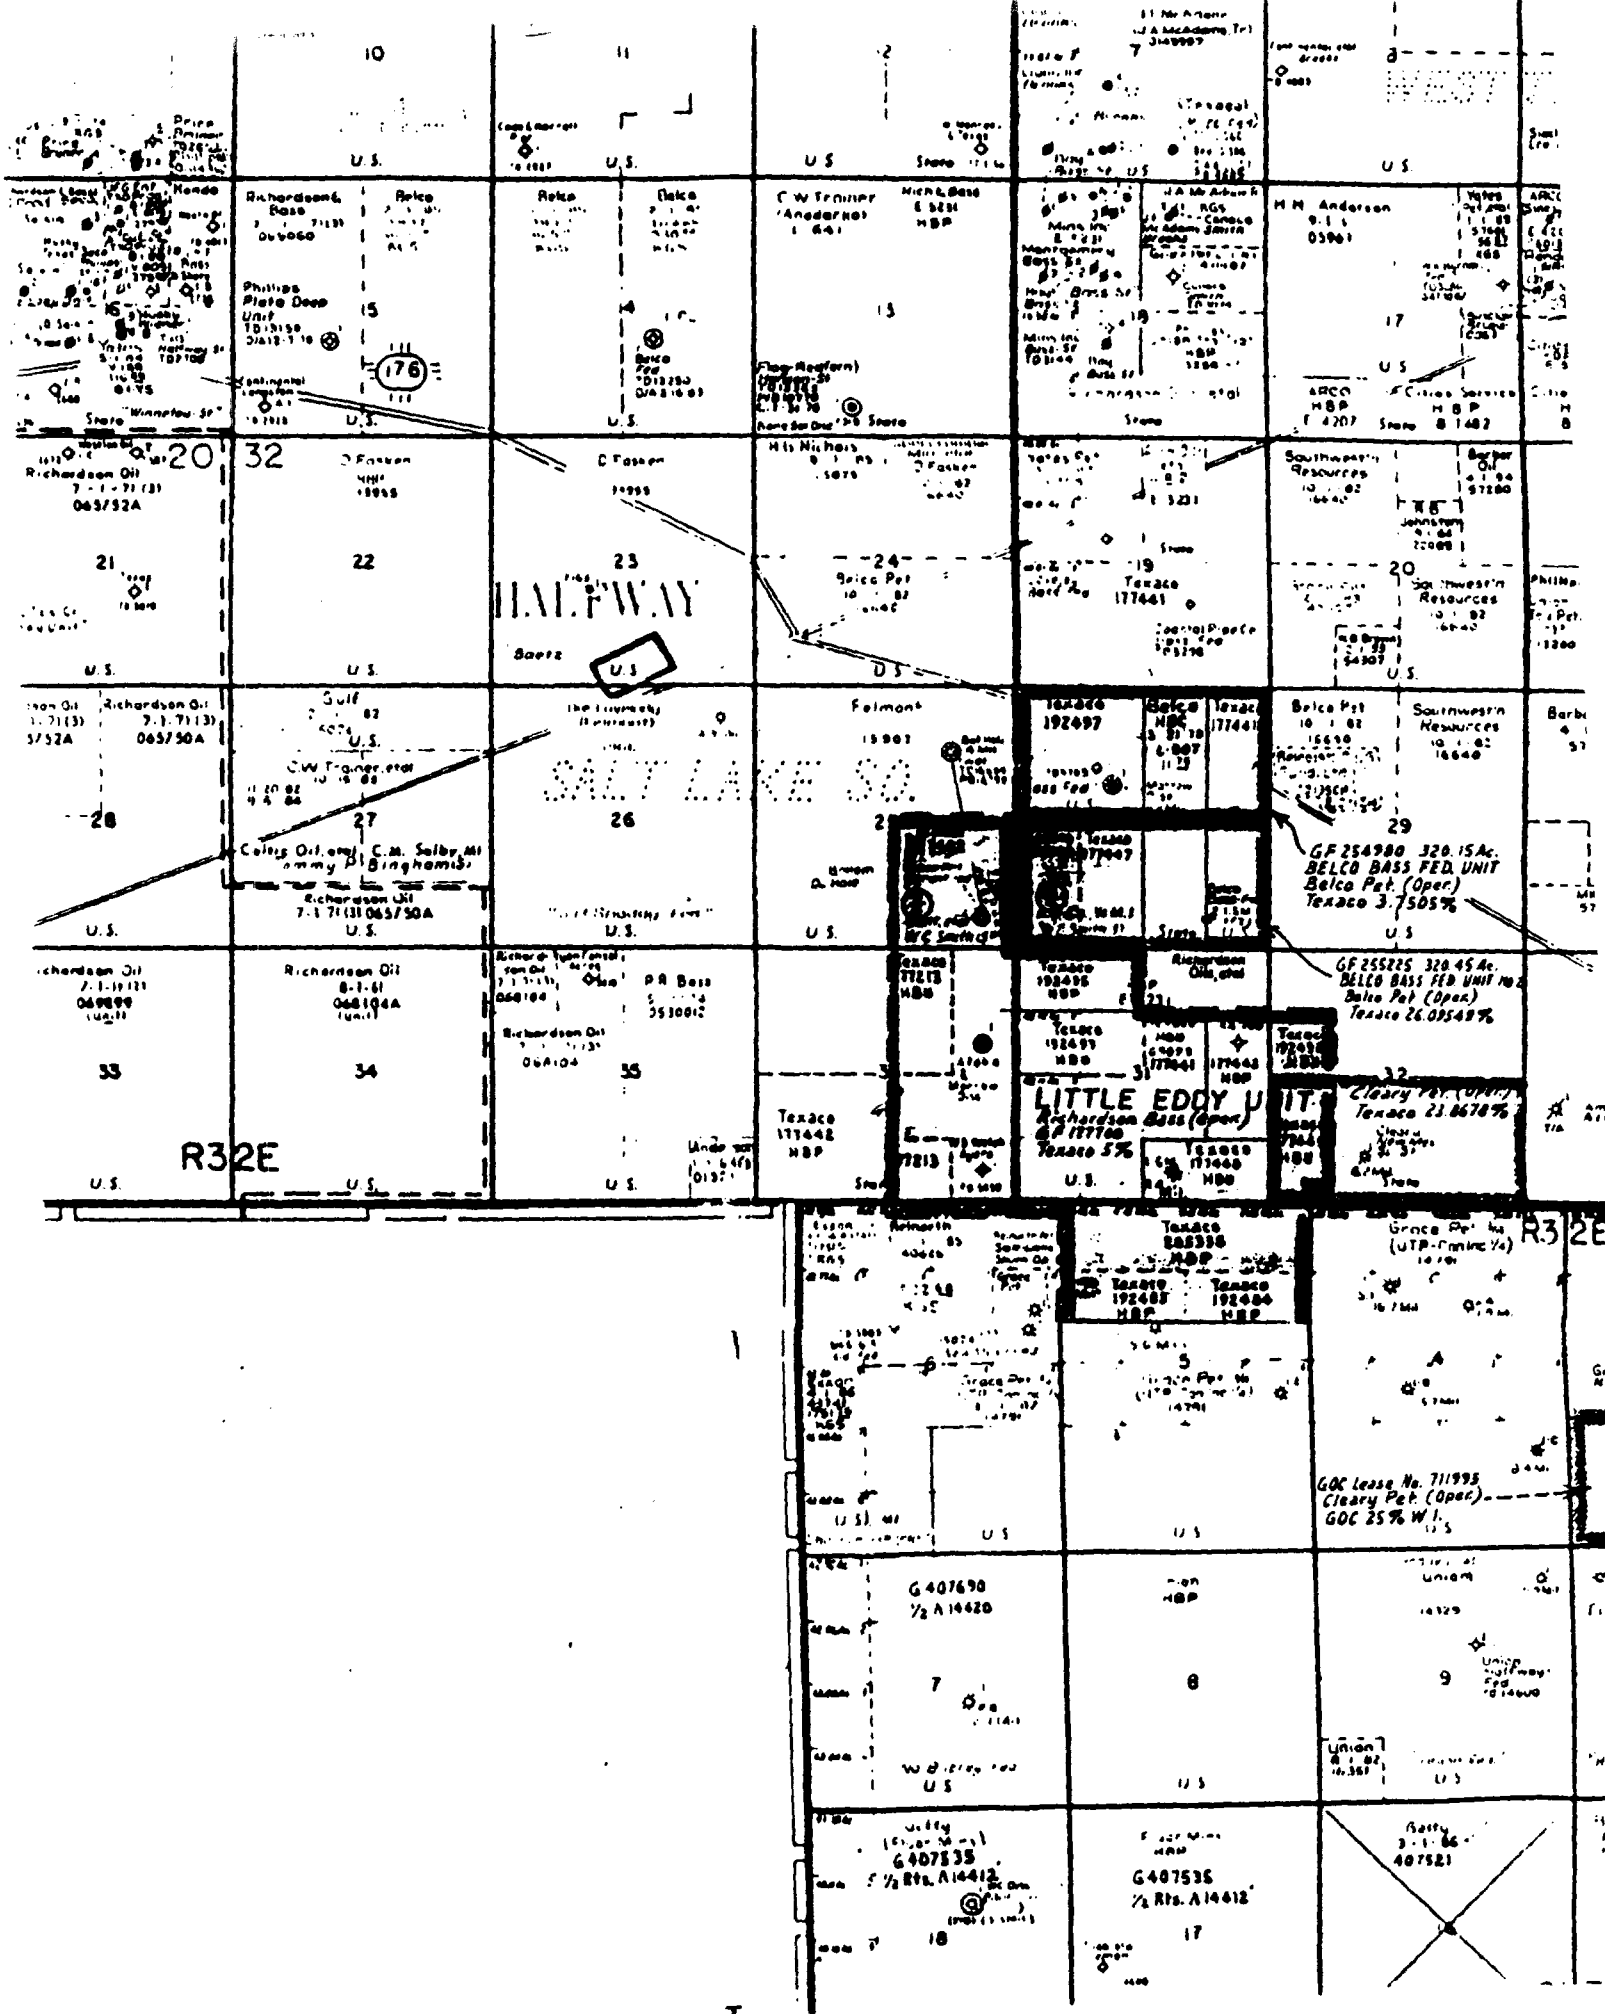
10

11

12

7

8

U.S.

U.S.

U.S.

State

U.S.

U.S.

Richardson & Bass

Belco

Belco

Belco

C.W. Trainer (Anadarko)

Rich & Bass

HBP

H.H. Anderson

05961

Phillips Plata Deep Unit

15

14

13

18

17

176

Belco Fed

Flag-Redfern

ARCO HBP

Cities Service HBP

State

"Winnafou St"

U.S.

U.S.

State

20

32

Richardson Oil 7-1-71 (3) 065752A

D Fasken

D Fasken

H.S. Nichols

Yates Pet

Southwestern Resources

Barber Oil

21

22

23

24

19

20

HALFWAY

Baetz

U.S.

Belco Pet

Texaco 177441

Southwestern Resources

Phillips

U.S.

U.S.

U.S.

U.S.

Richardson Oil 7-1-71 (3) 065750A

Gulf

U.S.

Felmont

Texaco 192497

Belco HBP

Texaco 177441

Belco Pet

Southwestern Resources

Barber

C.W. Trainer, etal

SALT LAKE SO.

28

27

26

29

Celtic Oil, etal

C.M. Selby, MI

Binghami

Richardson Oil 7-1-71 (3) 065750A

GF 254980 320.15 Ac. BELCO BASS FED. UNIT Belco Pet. (Oper.) Texaco 3.7505%

U.S.

U.S.

U.S.

U.S.

State

Richardson Oil 7-1-71 (3) 068099 (unit)

Richardson Oil 8-1-61 068104A (unit)

Richardson Oil

P.R. Bass

Texaco 177215 HBP

Texaco 192496 HBP

Richardson Oil, etal

GF 255225 320.45 Ac. BELCO BASS FED UNIT Belco Pet (Oper) Texaco 26.0954%

33

34

35

Texaco 192493 HBP

Texaco 177442 HBP

Texaco 192494

32

LITTLE EDDY UNIT

Richardson Bass (Oper)

GF 177760

Texaco 5%

Cleary Pet. (Oper.)

Texaco 23.8678%

Texaco 177442 HBP

R32E

U.S.

U.S.

U.S.

U.S.

Texaco 177440 HBP

State

Texaco 865336 HBP

Grace Pet

R32E

Texaco 192483 HBP

Texaco 192484 HBP

6

5

4

GOC Lease No. 711995 Cleary Pet. (Oper.) GOC 25% W.I.

U.S.

U.S.

U.S.

U.S.

G 407690 ½ A 14420

Union

HBP

7

8

9

Union Halfway Fed

U.S.

U.S.

U.S.

Getty (Flag-Mit) G 407535 ½ Rts. A14412

G 407535 ½ Rts. A14412

Getty 3-1-86 407521

18

17